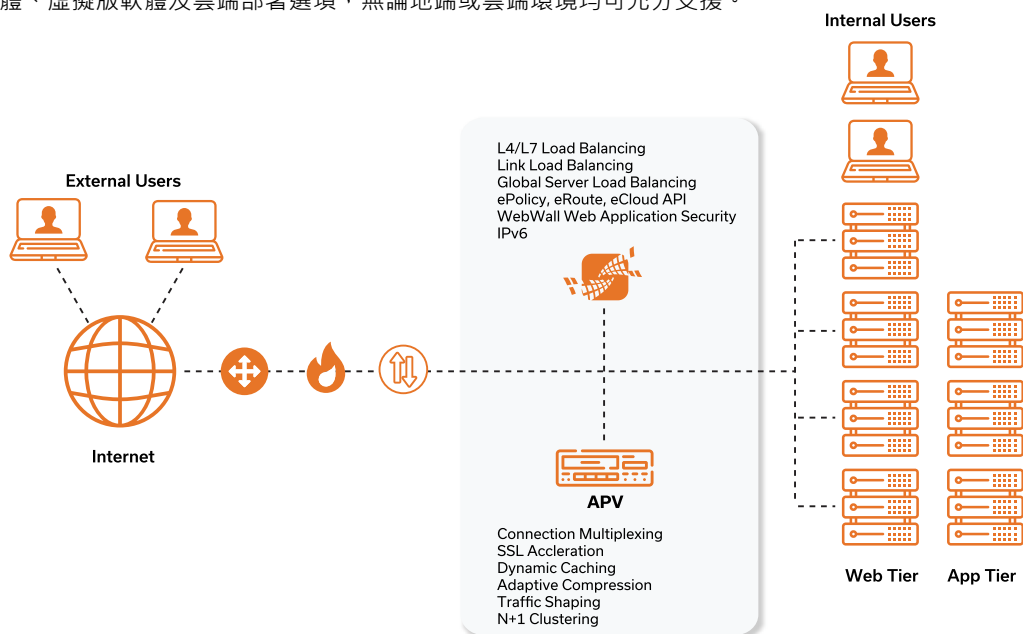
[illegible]體、虛擬版軟體及雲端部署選項，無論地端或雲端環境均可充分支援。

Internal Users

External Users

L4/L7 Load Balancing
Link Load Balancing
Global Server Load Balancing
ePolicy, eRoute, eCloud API
WebWall Web Application Security
IPv6

Internet

APV

Connection Multiplexing
SSL Accleration
Dynamic Caching
Adaptive Compression
Traffic Shaping
N+1 Clustering

Web Tier

App Tier